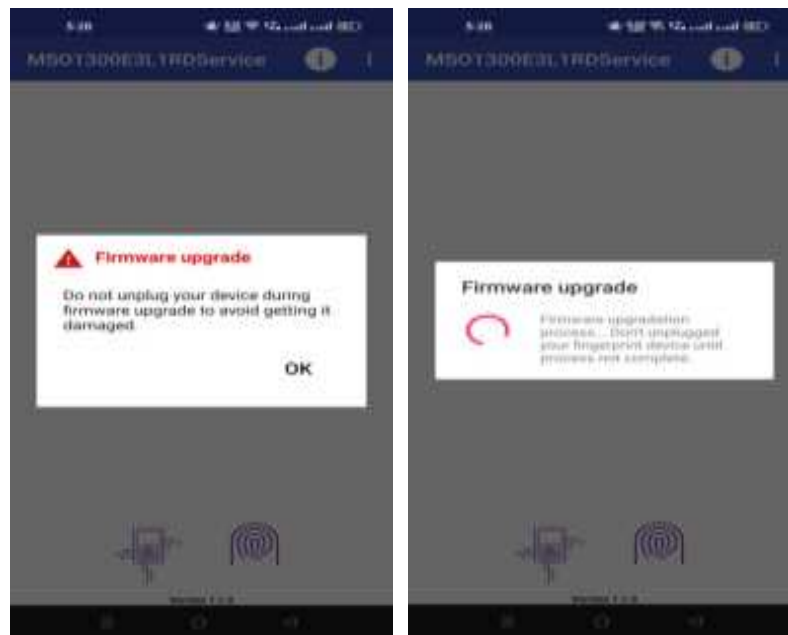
5:20

MSO1300E3L1RDService

Firmware upgrade

Do not unplug your device during firmware upgrade to avoid getting it damaged.

OK

Version 1.1.0

5:20

MSO1300E3L1RDService

Firmware upgrade

Firmware upgradation process... Don't unplugged your fingerprint device until process not complete.

Version 1.1.0